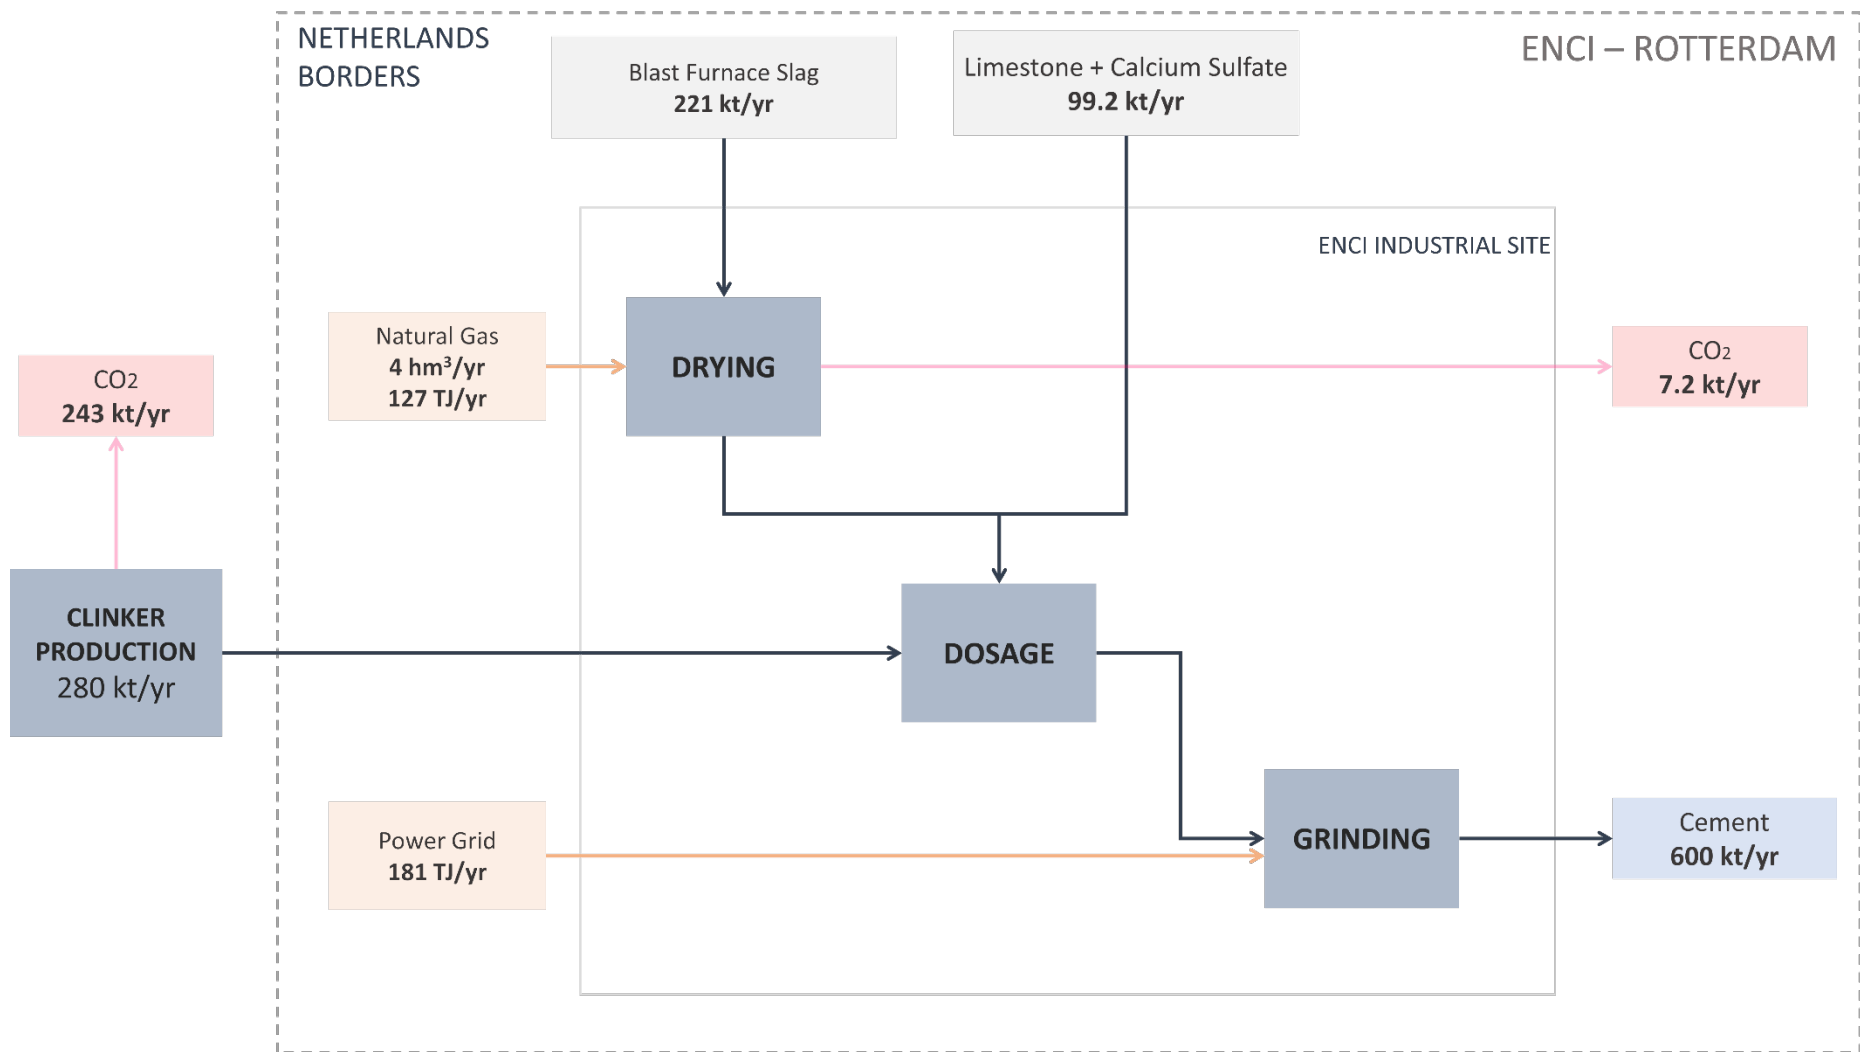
NETHERLANDS BORDERS

Blast Furnace Slag
221 kt/yr

Limestone + Calcium Sulfate
99.2 kt/yr

ENCI – ROTTERDAM

ENCI INDUSTRIAL SITE

CO$_2$
243 kt/yr

Natural Gas
4 hm$^3$/yr
127 TJ/yr

DRYING

CO$_2$
7.2 kt/yr

CLINKER PRODUCTION
280 kt/yr

DOSAGE

Power Grid
181 TJ/yr

GRINDING

Cement
600 kt/yr